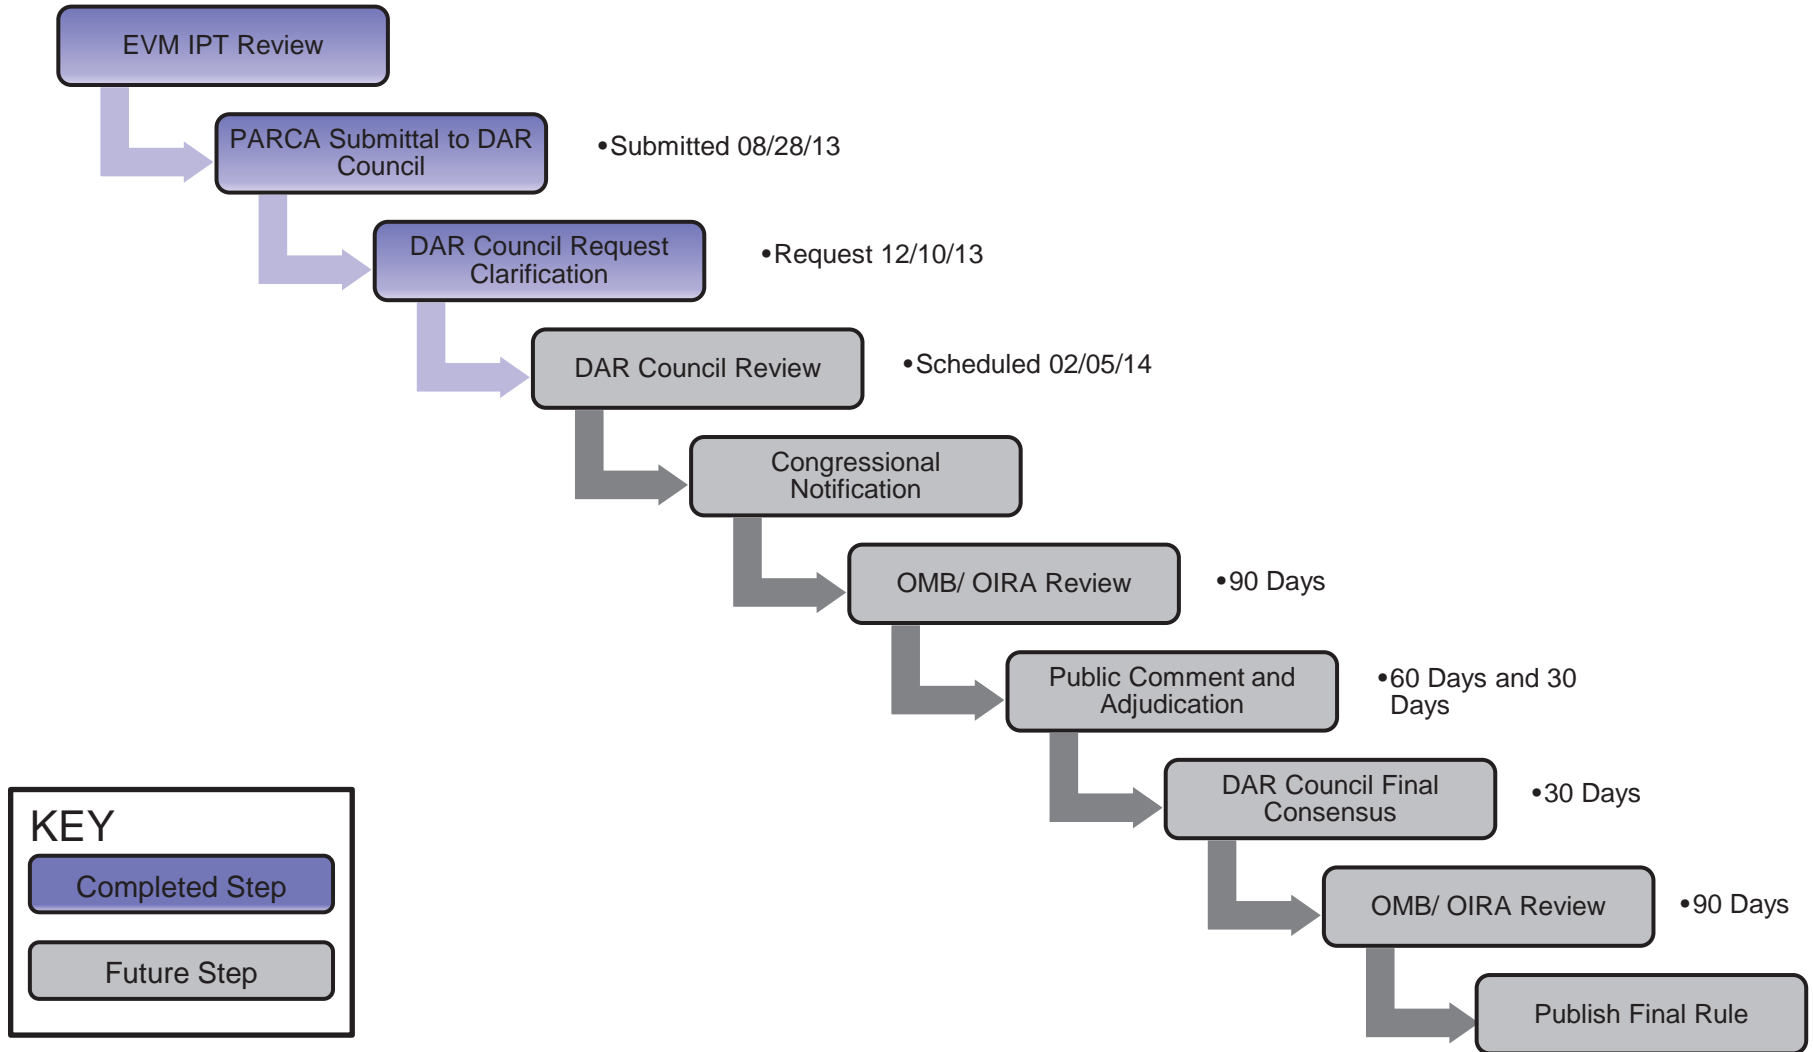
EVM IPT Review

PARCA Submittal to DAR Council

•Submitted 08/28/13

DAR Council Request Clarification

•Request 12/10/13

DAR Council Review

•Scheduled 02/05/14

Congressional Notification

OMB/ OIRA Review

•90 Days

Public Comment and Adjudication

•60 Days and 30 Days

DAR Council Final Consensus

•30 Days

OMB/ OIRA Review

•90 Days

Publish Final Rule

KEY

Completed Step

Future Step